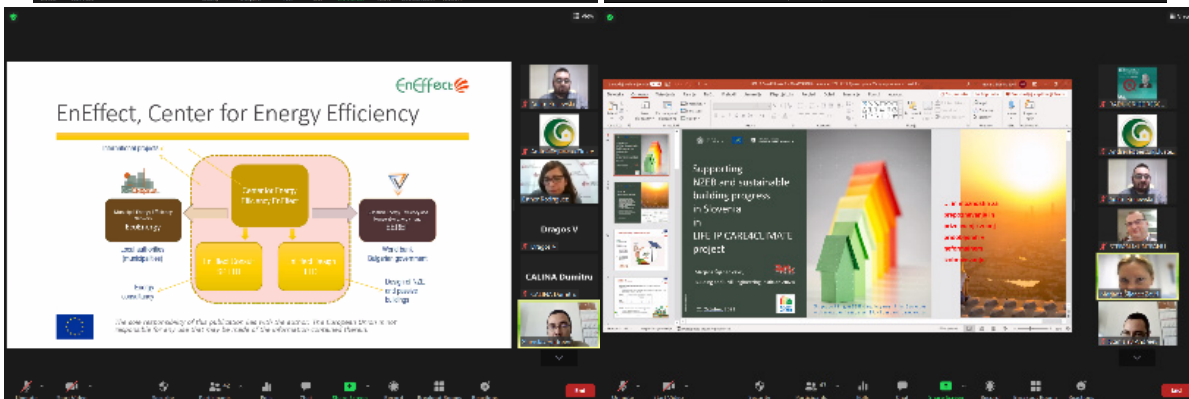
EnEffect

EnEffect, Center for Energy Efficiency

International projects

Center for Energy Efficiency EnEffect

Local authorities (municipalities)

Energy consultancy

Ministries, Bulgarian government

Designed NZE multipurpose buildings

The sole responsibility of this publication lies with the author. The European Union is not responsible for any use that may be made of the information contained therein.

Dragos V

Dragos V

CALINA Dumitru

Supporting NZEB and sustainable building progress in Slovenia in LIFE IP CARE4CLIMATE project

End

End